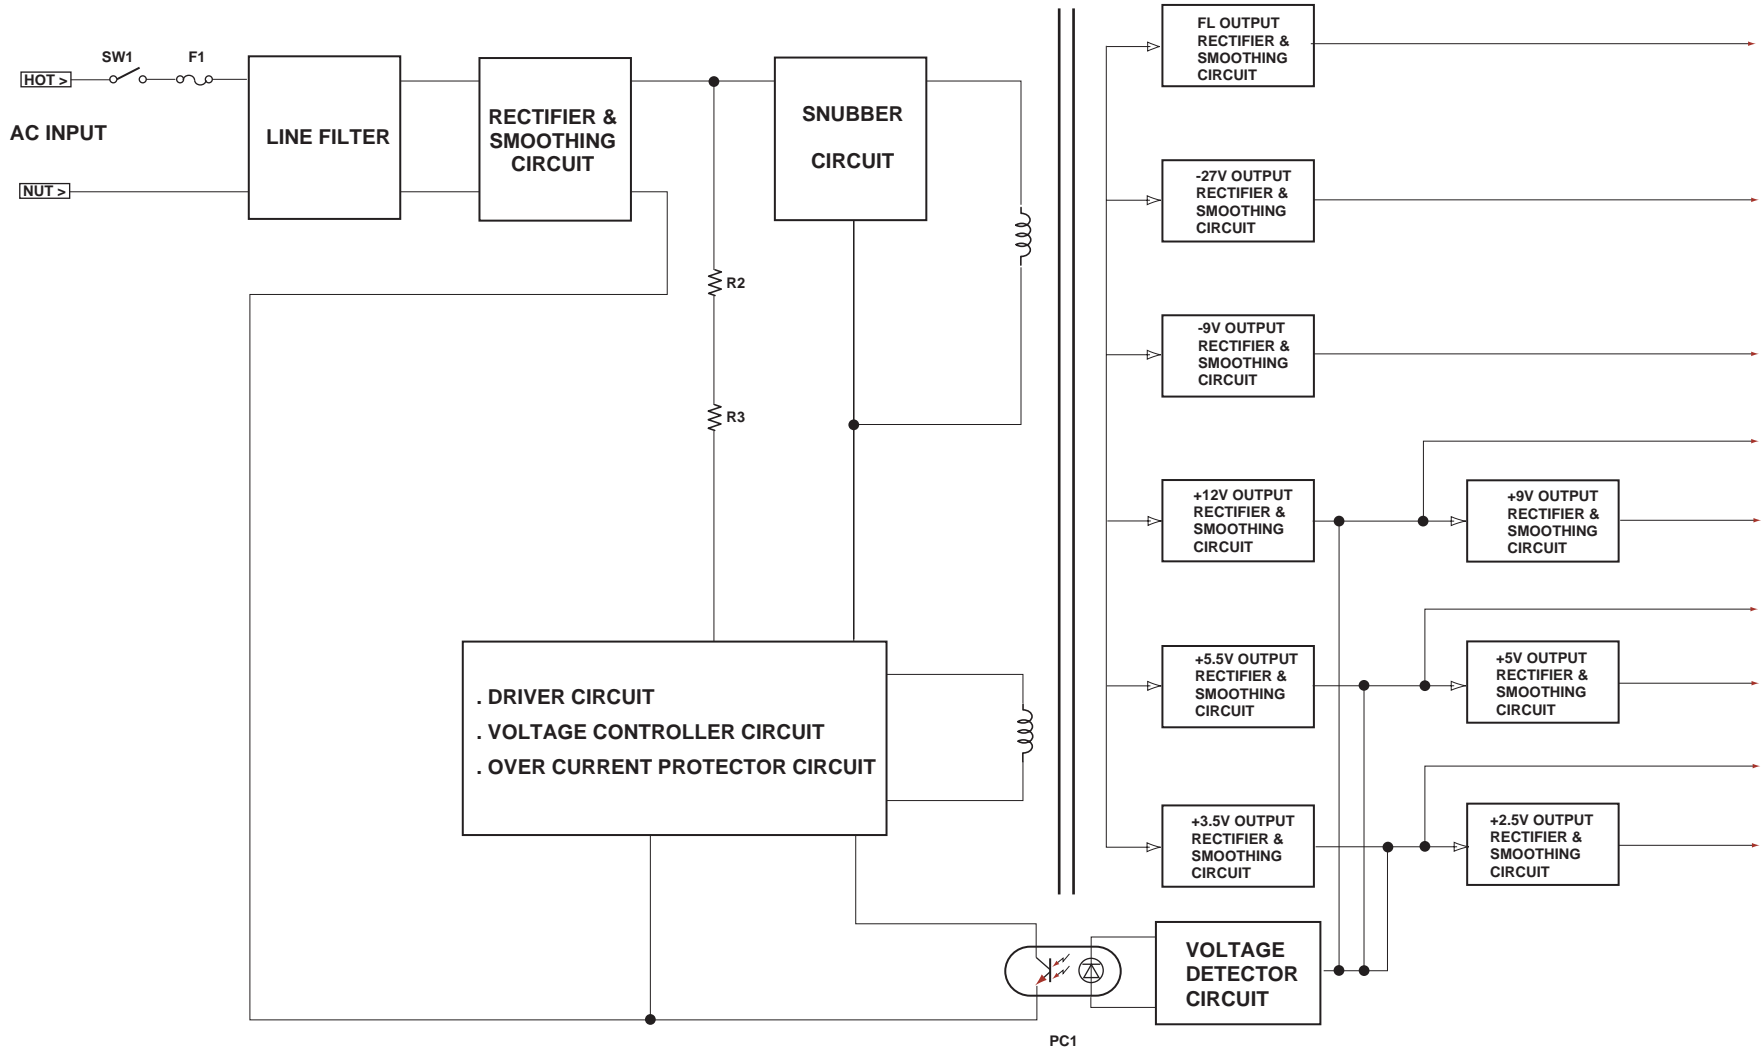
SW1 F1

HOT >

AC INPUT

NUT >

LINE FILTER

RECTIFIER & SMOOTHING CIRCUIT

SNUBBER CIRCUIT

R2

R3

. DRIVER CIRCUIT
. VOLTAGE CONTROLLER CIRCUIT
. OVER CURRENT PROTECTOR CIRCUIT

PC1

VOLTAGE DETECTOR CIRCUIT

FL OUTPUT RECTIFIER & SMOOTHING CIRCUIT

-27V OUTPUT RECTIFIER & SMOOTHING CIRCUIT

-9V OUTPUT RECTIFIER & SMOOTHING CIRCUIT

+12V OUTPUT RECTIFIER & SMOOTHING CIRCUIT

+9V OUTPUT RECTIFIER & SMOOTHING CIRCUIT

+5.5V OUTPUT RECTIFIER & SMOOTHING CIRCUIT

+5V OUTPUT RECTIFIER & SMOOTHING CIRCUIT

+3.5V OUTPUT RECTIFIER & SMOOTHING CIRCUIT

+2.5V OUTPUT RECTIFIER & SMOOTHING CIRCUIT